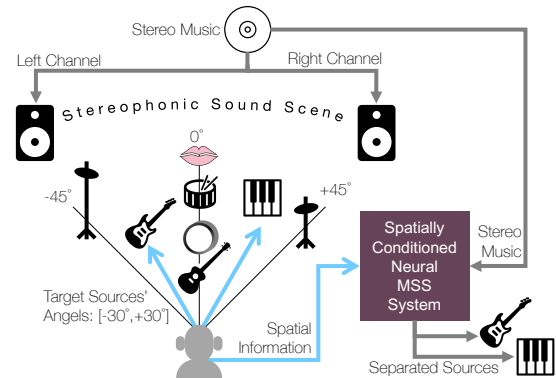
Stereo Music

Left Channel

Right Channel

Stereophonic Sound Scene

0°

-45°

+45°

Spatially Conditioned Neural MSS System

Stereo Music

Target Sources' Angels: [-30°,+30°]

Spatial Information

Separated Sources